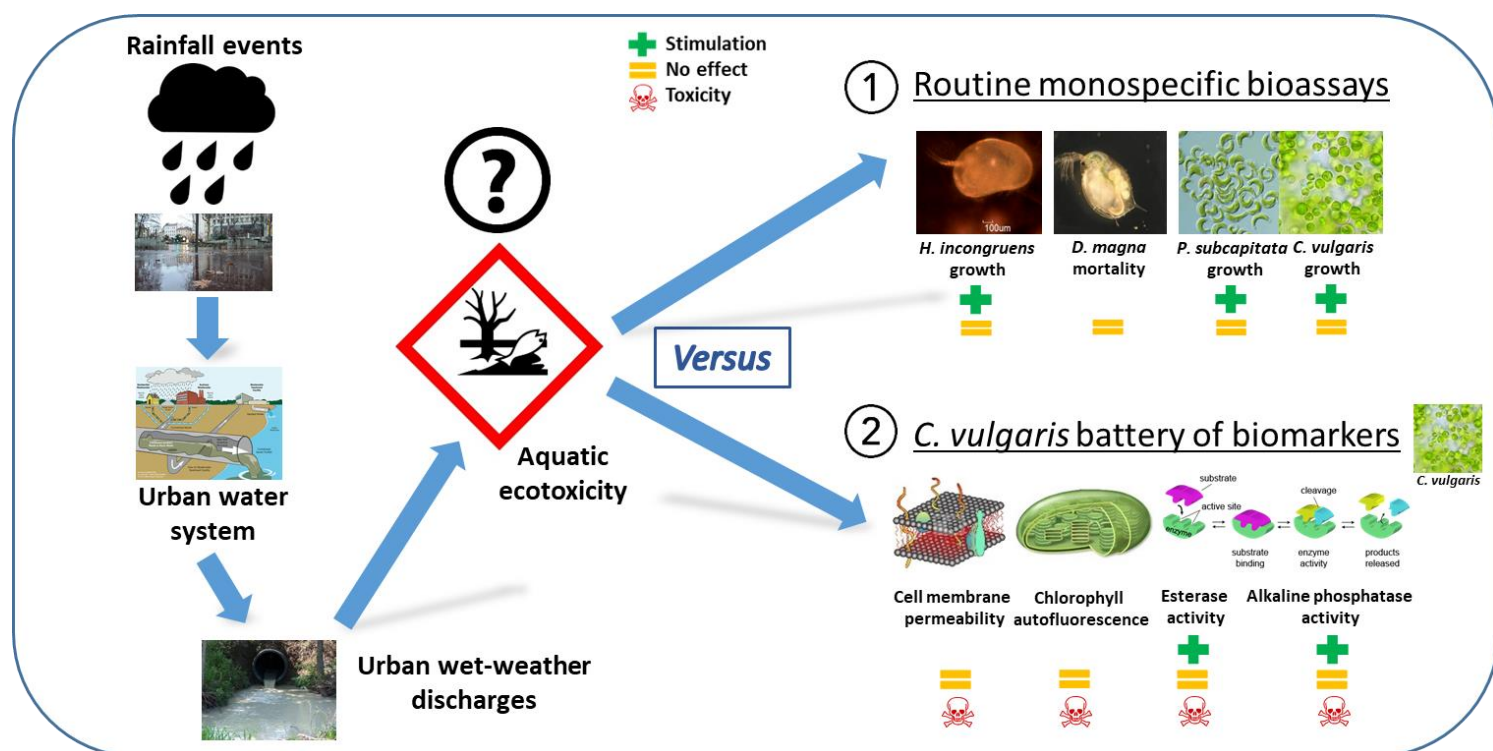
Rainfall events

Urban water system

Urban wet-weather discharges

Stimulation
No effect
Toxicity

?

Aquatic ecotoxicity

Versus

① Routine monospecific bioassays

100um

H. incongruens growth

D. magna mortality

P. subcapitata growth

C. vulgaris growth

② C. vulgaris battery of biomarkers

C. vulgaris

substrate
active site
enzyme
cleavage
substrate binding
enzyme activity
products released

Cell membrane permeability

Chlorophyll autofluorescence

Esterase activity

Alkaline phosphatase activity